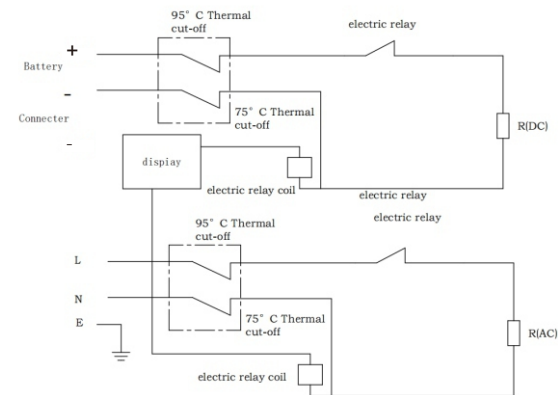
95° C Thermal cut-off

electric relay

+

Battery

-

Connecter

-

75° C Thermal cut-off

R(DC)

dispiay

electric relay coil

electric relay

electric relay

95° C Thermal cut-off

L

N

E

75° C Thermal cut-off

R(AC)

electric relay coil